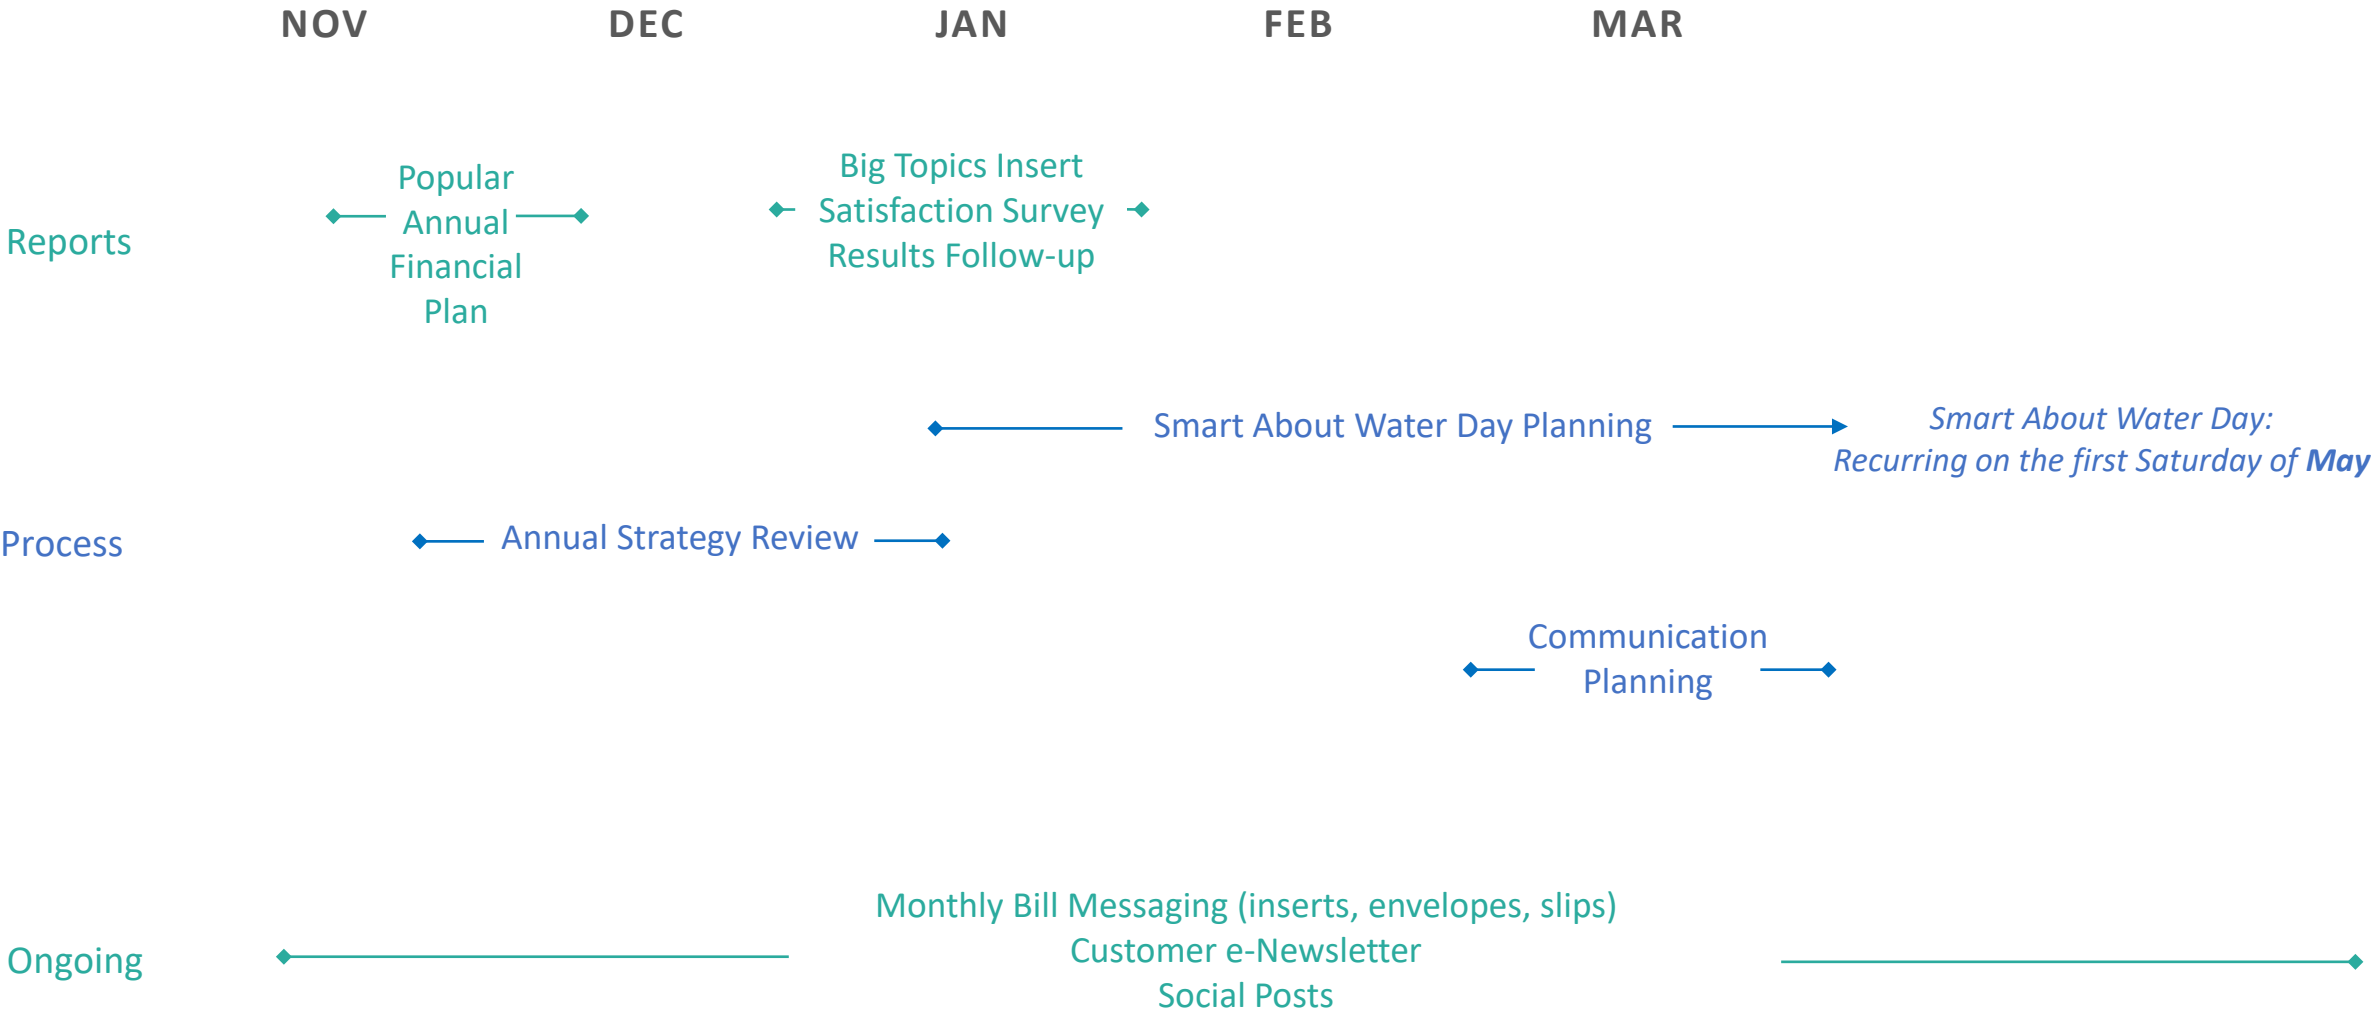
NOV DEC JAN FEB MAR

Reports

Popular Annual Financial Plan

Big Topics Insert
Satisfaction Survey
Results Follow-up

Smart About Water Day Planning

*Smart About Water Day:*
*Recurring on the first Saturday of **May***

Process

Annual Strategy Review

Communication Planning

Ongoing

Monthly Bill Messaging (inserts, envelopes, slips)
Customer e-Newsletter
Social Posts